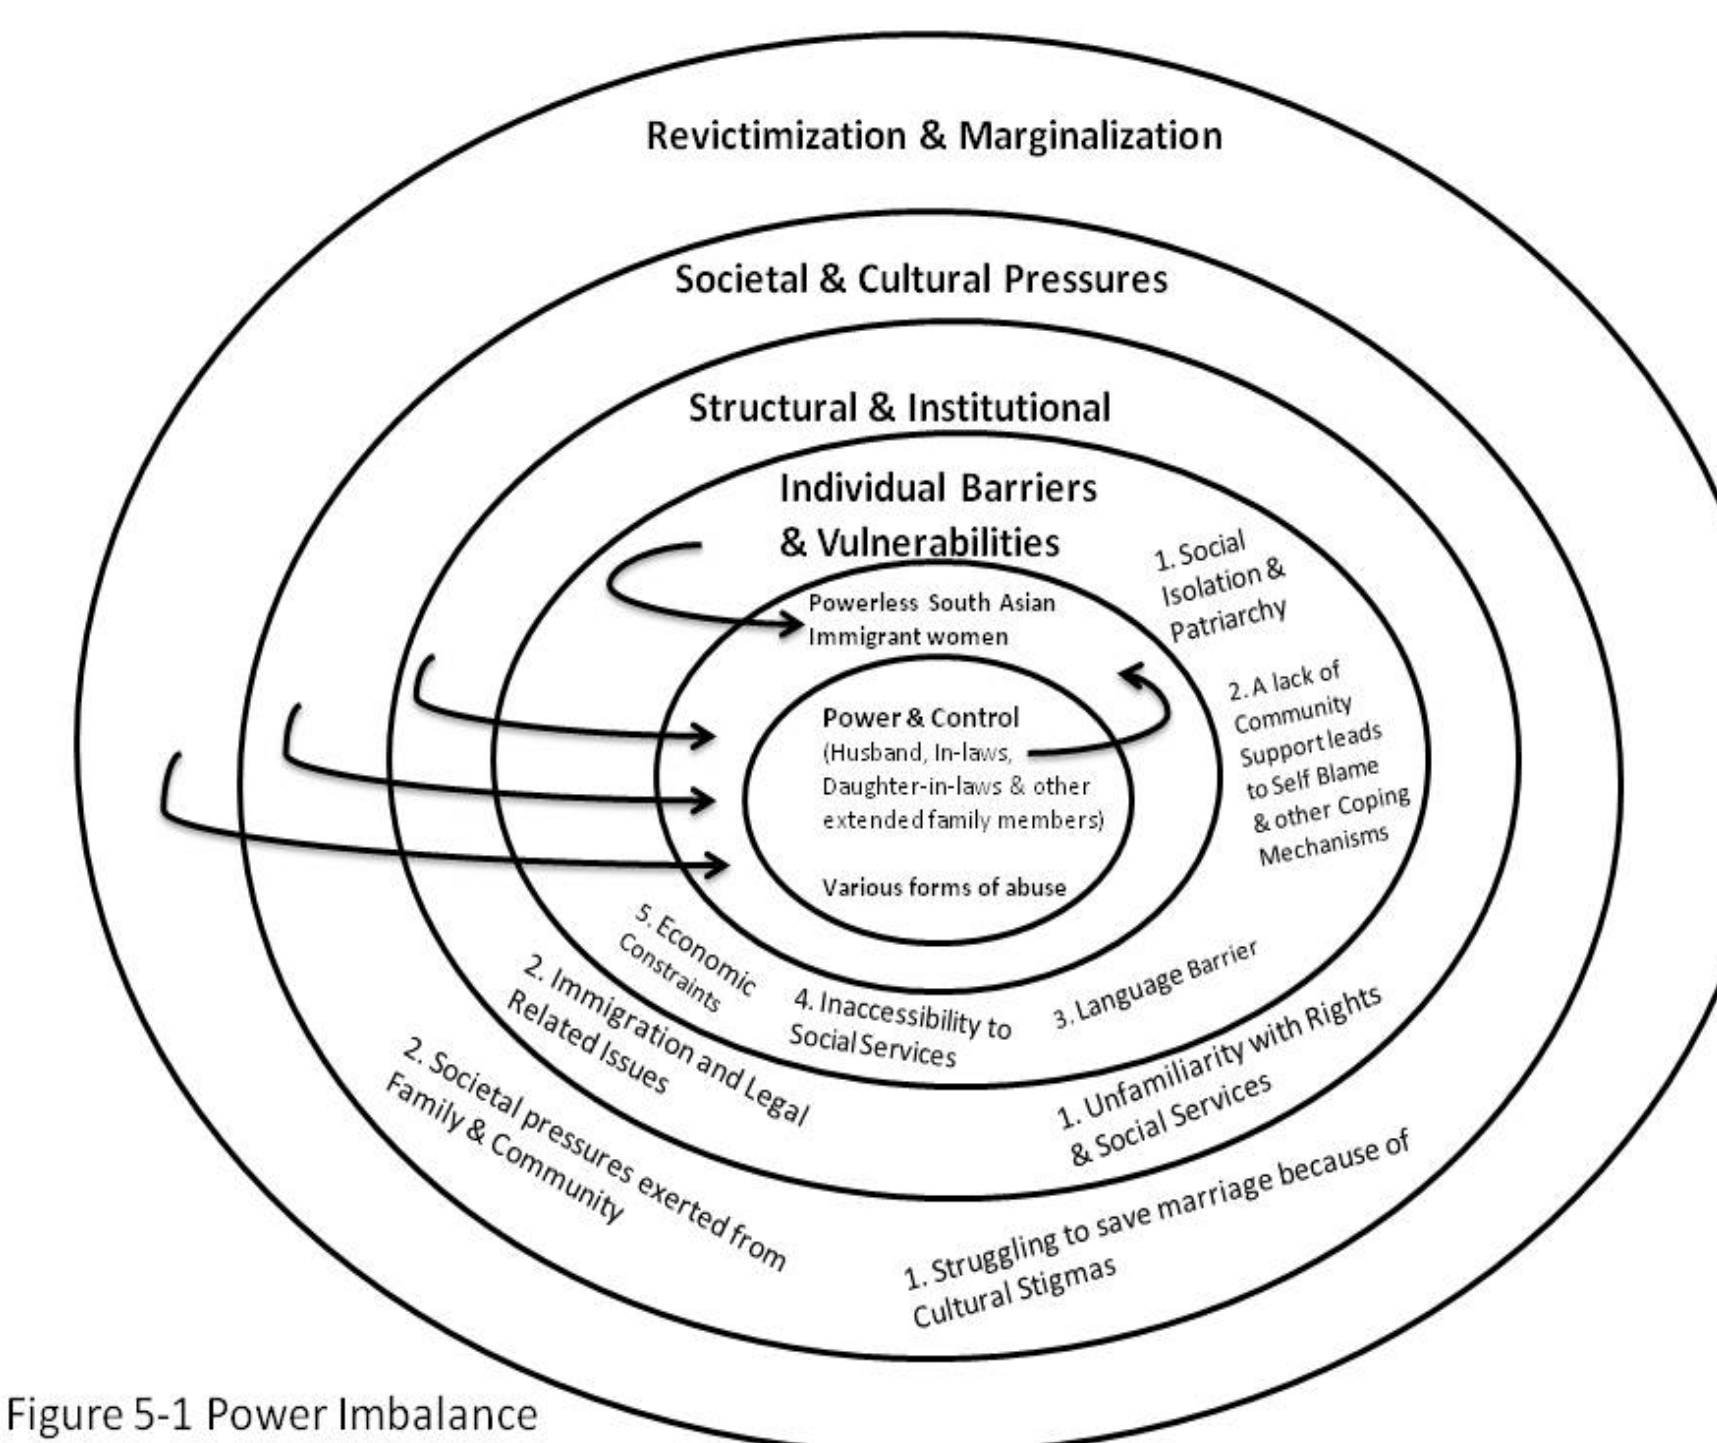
Revictimization & Marginalization

Societal & Cultural Pressures

Structural & Institutional

Individual Barriers & Vulnerabilities

1. Social Isolation & Patriarchy

2. A lack of Community Support leads to Self Blame & other Coping Mechanisms

Powerless South Asian Immigrant women

Power & Control (Husband, In-laws, Daughter-in-laws & other extended family members)

Various forms of abuse

5. Economic Constraints

4. Inaccessibility to Social Services

3. Language Barrier

2. Immigration and Legal Related Issues

1. Unfamiliarity with Rights & Social Services

2. Societal pressures exerted from Family & Community

1. Struggling to save marriage because of Cultural Stigmas

Figure 5-1 Power Imbalance